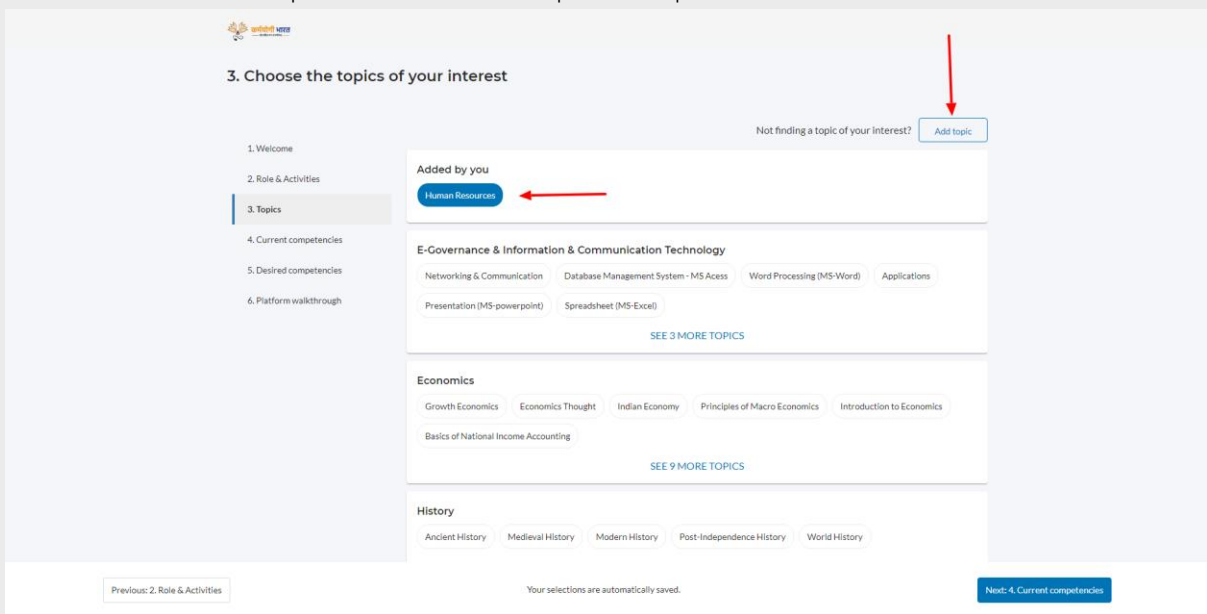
कर्मयोगी भारत

3. Choose the topics of your interest

1. Welcome
2. Role & Activities
3. Topics
4. Current competencies
5. Desired competencies
6. Platform walkthrough

Not finding a topic of your interest? Add topic

Added by you
Human Resources

E-Governance & Information & Communication Technology
Networking & Communication | Database Management System - MS Acess | Word Processing (MS-Word) | Applications | Presentation (MS-powerpoint) | Spreadsheet (MS-Excel)
SEE 3 MORE TOPICS

Economics
Growth Economics | Economics Thought | Indian Economy | Principles of Macro Economics | Introduction to Economics | Basics of National Income Accounting
SEE 9 MORE TOPICS

History
Ancient History | Medieval History | Modern History | Post-Independence History | World History

Previous: 2. Role & Activities
Your selections are automatically saved.
Next: 4. Current competencies